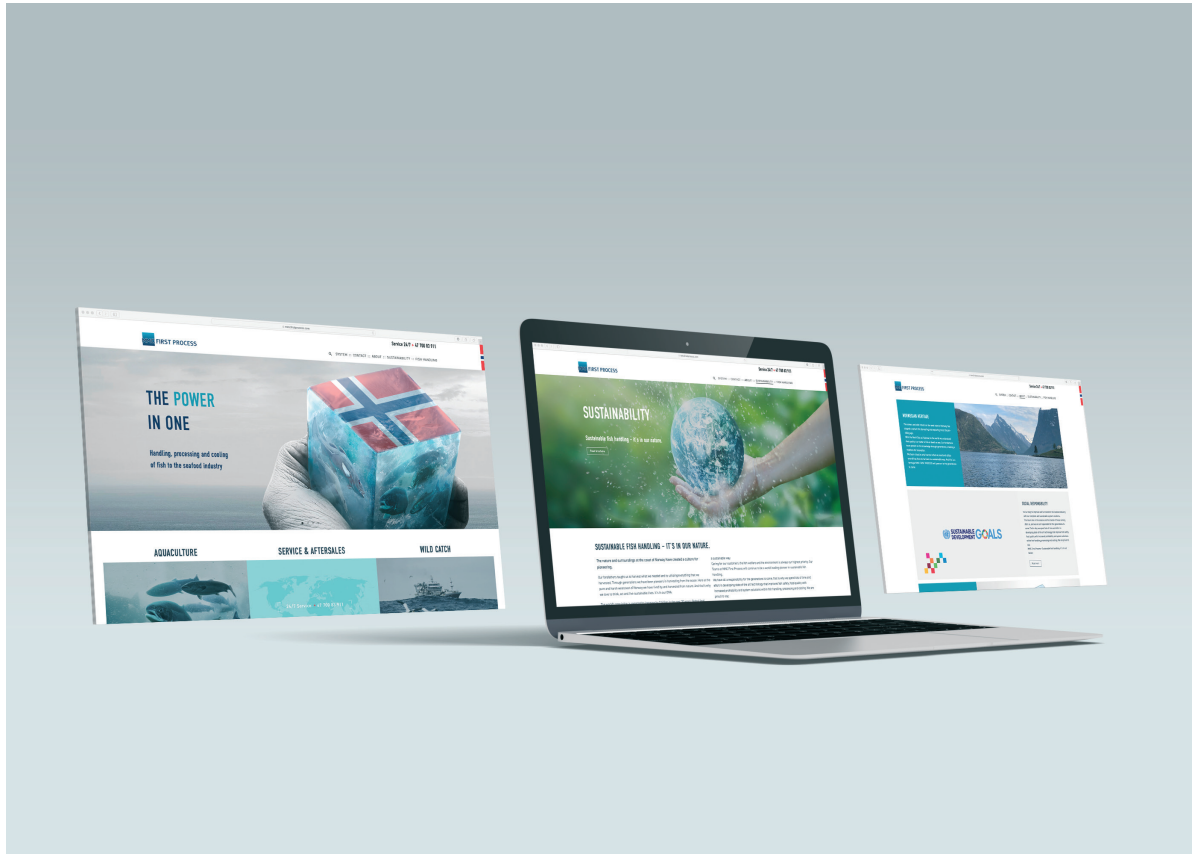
FIRST PROCESS

Service 24/7 • +47 700 93 911

SYSTEM | CONTACT | ABOUT | SUSTAINABILITY | FISH HANDLING

THE POWER IN ONE

Handling, processing and cooling of fish to the seafood industry

AQUACULTURE

SERVICE & AFTERSALES

WILD CATCH

24/7 Service • +47 700 93 911

FIRST PROCESS

Service 24/7 • +47 700 93 911

SUSTAINABILITY

Sustainable fish handling – it's in our nature.

SUSTAINABLE FISH HANDLING – IT'S IN OUR NATURE.

The nature and surroundings in the coast of Norway have created a culture for pioneering.

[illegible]

FIRST PROCESS

Service 24/7 • +47 700 93 911

NORWEGIAN HERITAGE

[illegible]

SOCIAL RESPONSIBILITY

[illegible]

SUSTAINABLE DEVELOPMENT GOALS